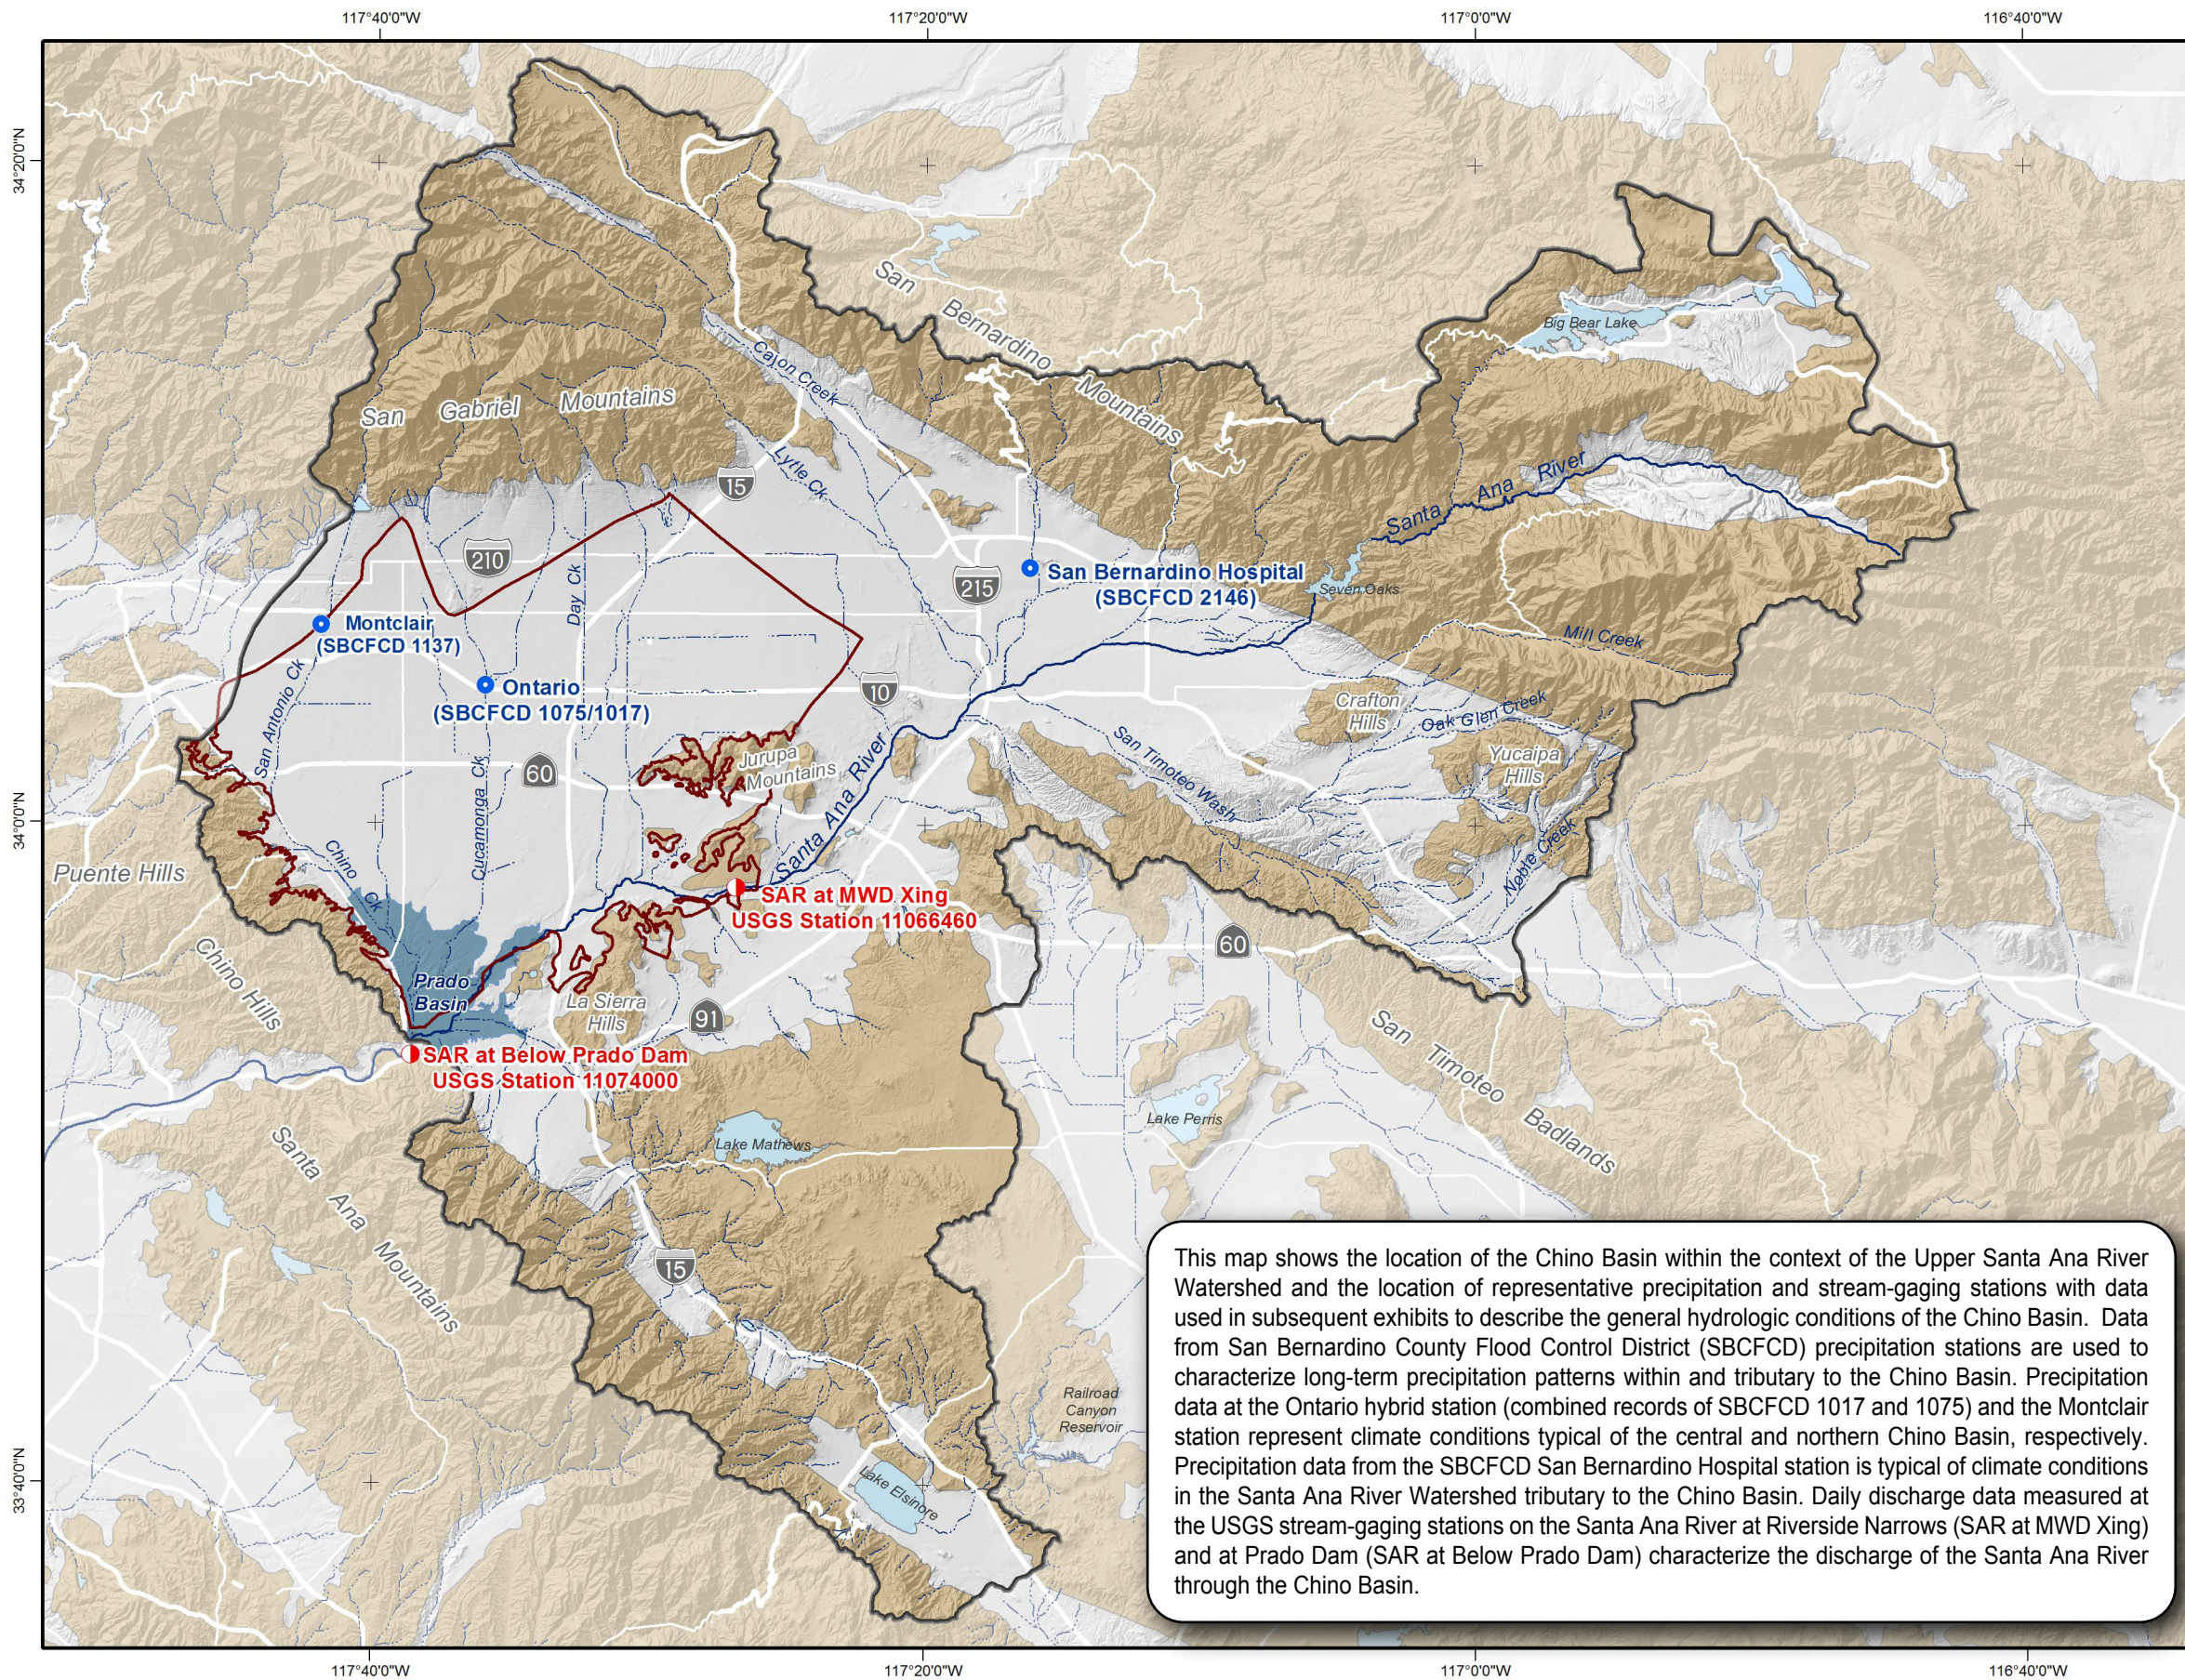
117°40'0"W 117°20'0"W 117°0'0"W 116°40'0"W

34°20'0"N

34°0'0"N

33°40'0"N

San Bernardino Mountains

Big Bear Lake

Cajon Creek

San Gabriel Mountains

Lytle Ck

15

210

215

San Bernardino Hospital (SBCFCD 2146)

Santa Ana River

Seven Oaks

Mill Creek

Montclair (SBCFCD 1137)

Day Ck

Ontario (SBCFCD 1075/1017)

10

Crafton Hills

Oak Glen Creek

San Antonio Ck

Jurupa Mountains

San Timoteo Wash

Yucaipa Hills

60

Cucamonga Ck

Santa Ana River

Chino Ck

Puente Hills

SAR at MWD Xing USGS Station 11066460

Noble Creek

Chino Hills

Prado Basin

60

La Sierra Hills

91

SAR at Below Prado Dam USGS Station 11074000

San Timoteo Badlands

Lake Perris

Lake Mathews

Santa Ana Mountains

15

Railroad Canyon Reservoir

Lake Elsinore

This map shows the location of the Chino Basin within the context of the Upper Santa Ana River Watershed and the location of representative precipitation and stream-gaging stations with data used in subsequent exhibits to describe the general hydrologic conditions of the Chino Basin. Data from San Bernardino County Flood Control District (SBCFCD) precipitation stations are used to characterize long-term precipitation patterns within and tributary to the Chino Basin. Precipitation data at the Ontario hybrid station (combined records of SBCFCD 1017 and 1075) and the Montclair station represent climate conditions typical of the central and northern Chino Basin, respectively. Precipitation data from the SBCFCD San Bernardino Hospital station is typical of climate conditions in the Santa Ana River Watershed tributary to the Chino Basin. Daily discharge data measured at the USGS stream-gaging stations on the Santa Ana River at Riverside Narrows (SAR at MWD Xing) and at Prado Dam (SAR at Below Prado Dam) characterize the discharge of the Santa Ana River through the Chino Basin.

117°40'0"W 117°20'0"W 117°0'0"W 116°40'0"W